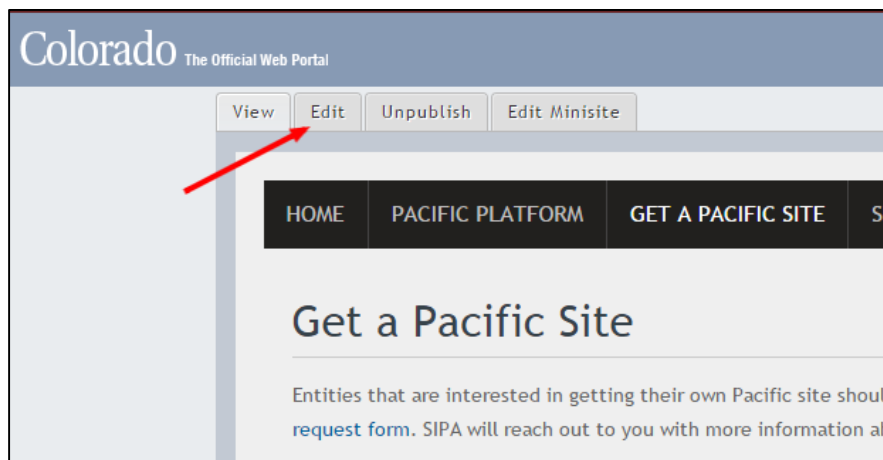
Colorado The Official Web Portal

View Edit Unpublish Edit Minisite

HOME PACIFIC PLATFORM GET A PACIFIC SITE S

Get a Pacific Site

Entities that are interested in getting their own Pacific site shou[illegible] request form. SIPA will reach out to you with more information a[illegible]